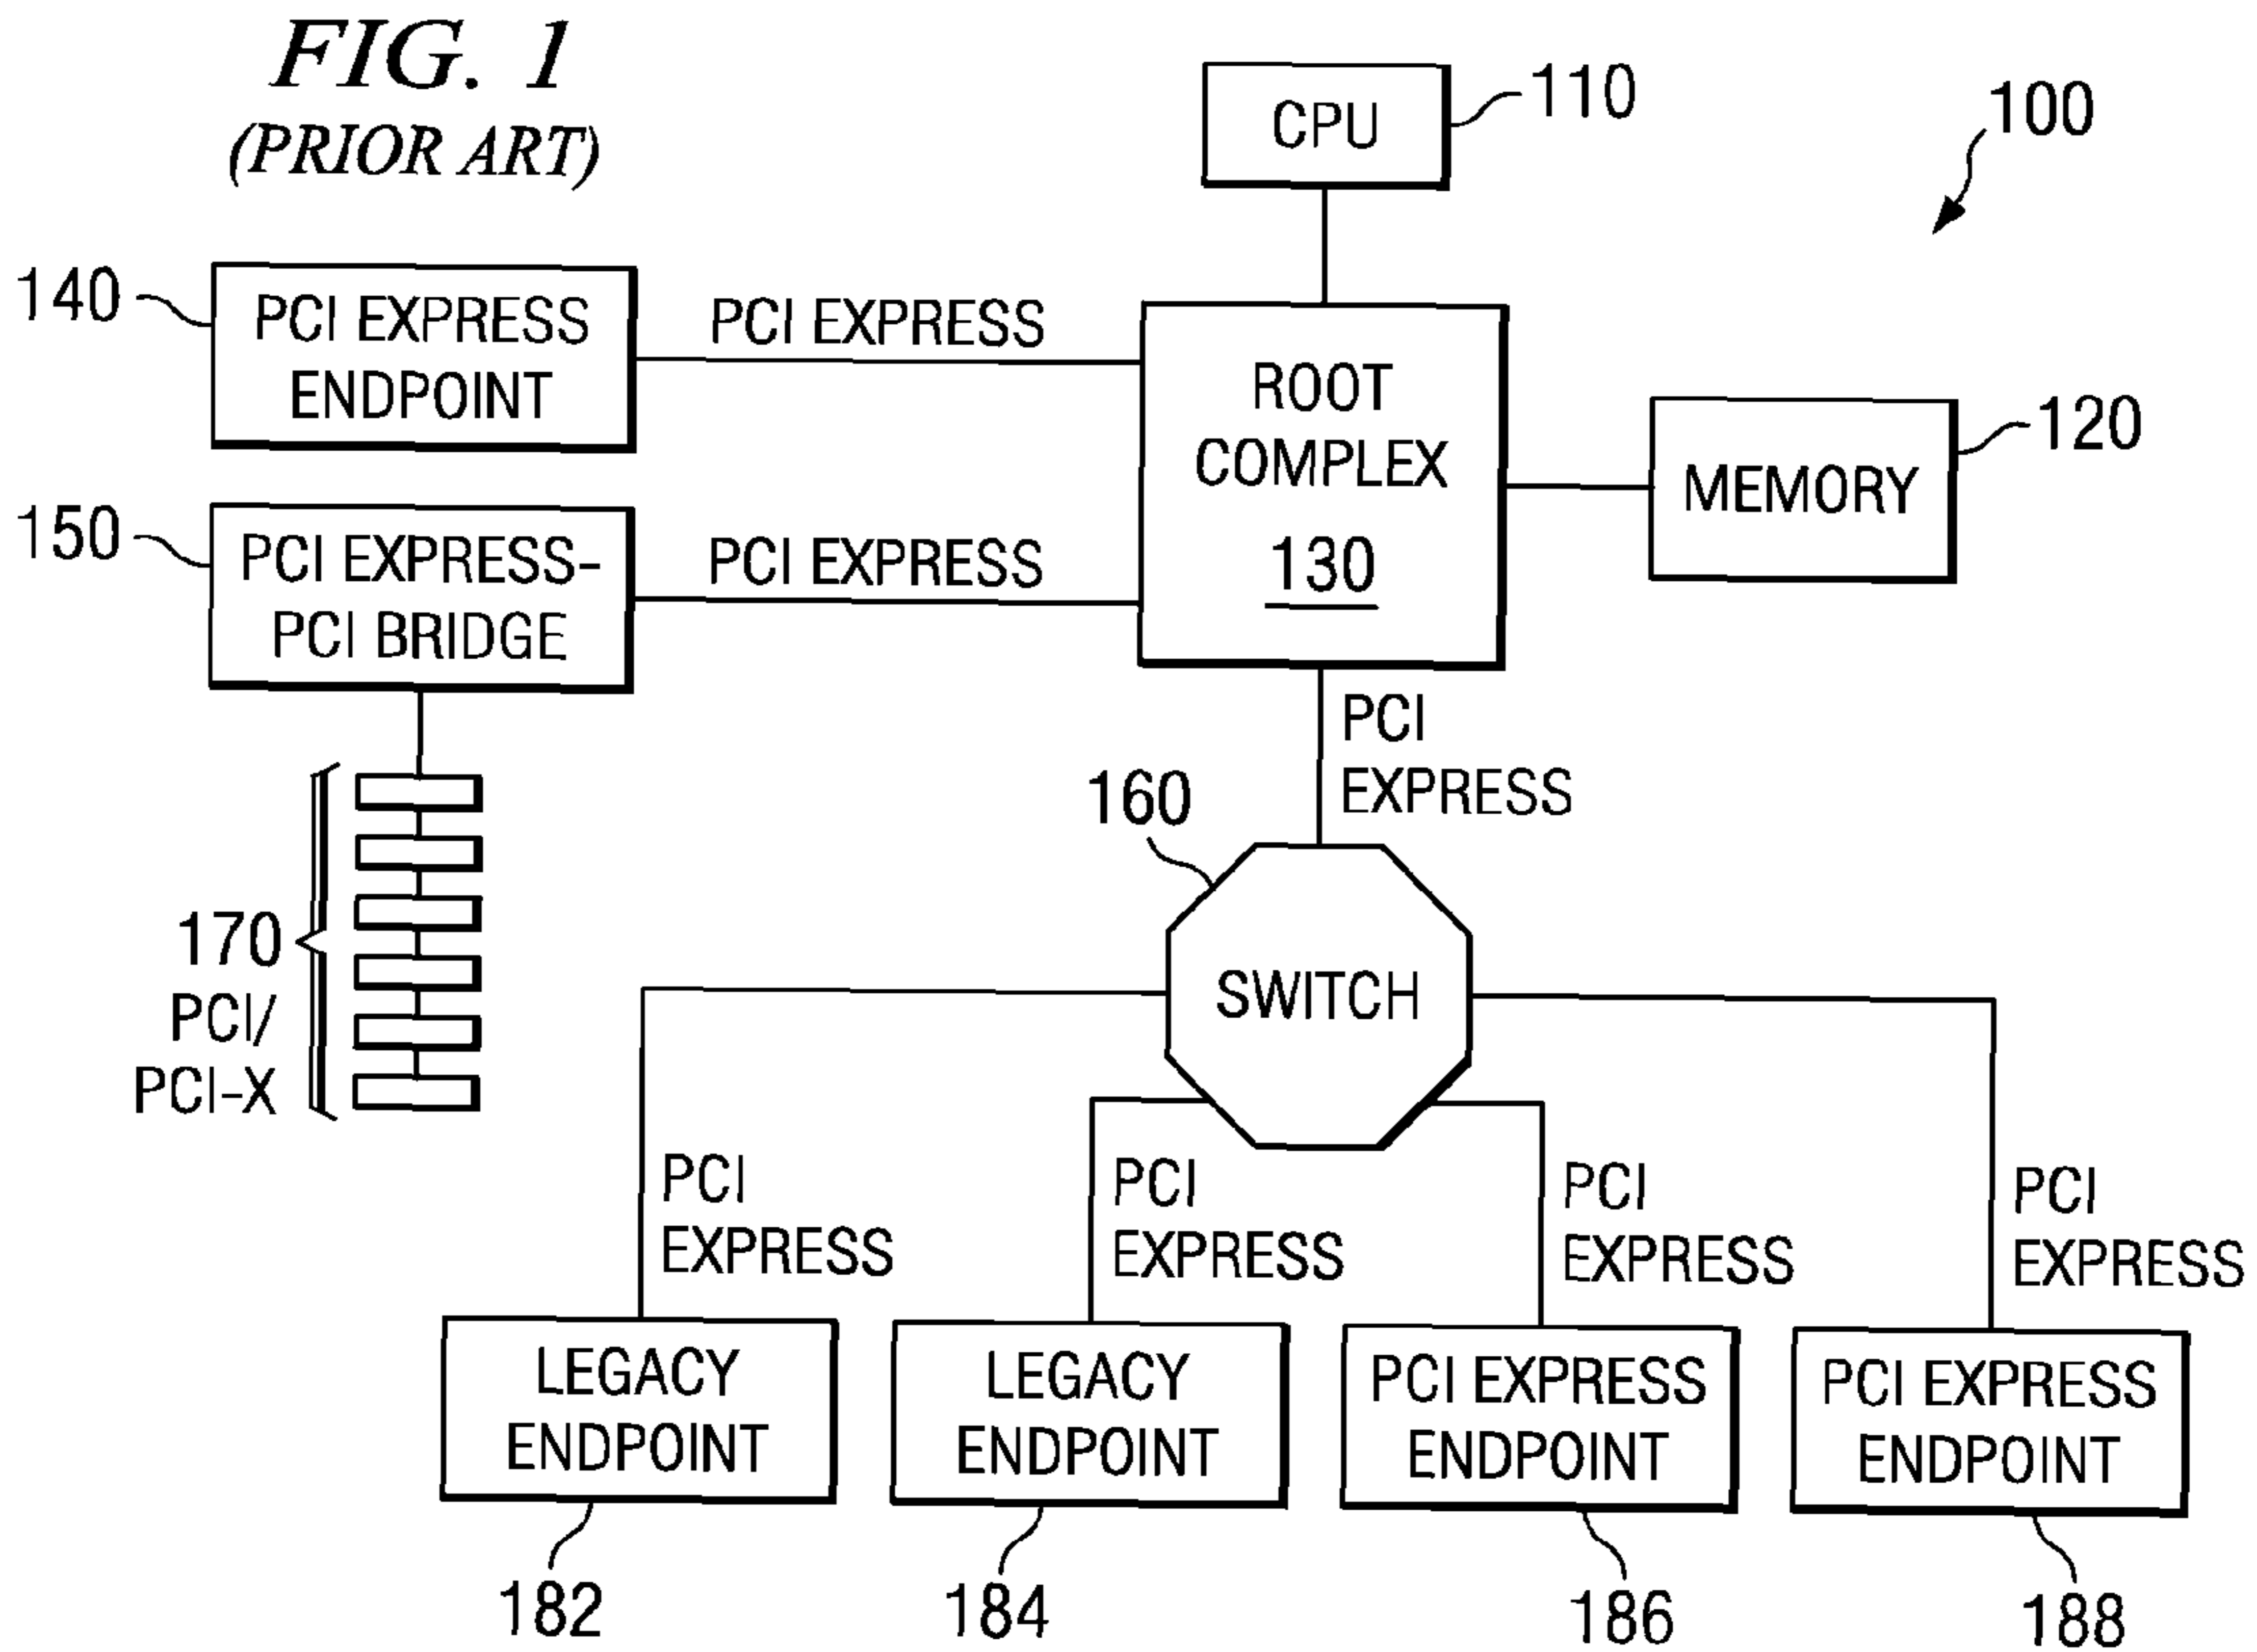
FIG. 1
(PRIOR ART)

CPU
110

100

140
PCI EXPRESS ENDPOINT

PCI EXPRESS

ROOT COMPLEX
130

MEMORY
120

150
PCI EXPRESS-PCI BRIDGE

PCI EXPRESS

PCI EXPRESS

160

SWITCH

170
PCI/
PCI-X

PCI EXPRESS

PCI EXPRESS

PCI EXPRESS

PCI EXPRESS

LEGACY ENDPOINT
182

LEGACY ENDPOINT
184

PCI EXPRESS ENDPOINT
186

PCI EXPRESS ENDPOINT
188